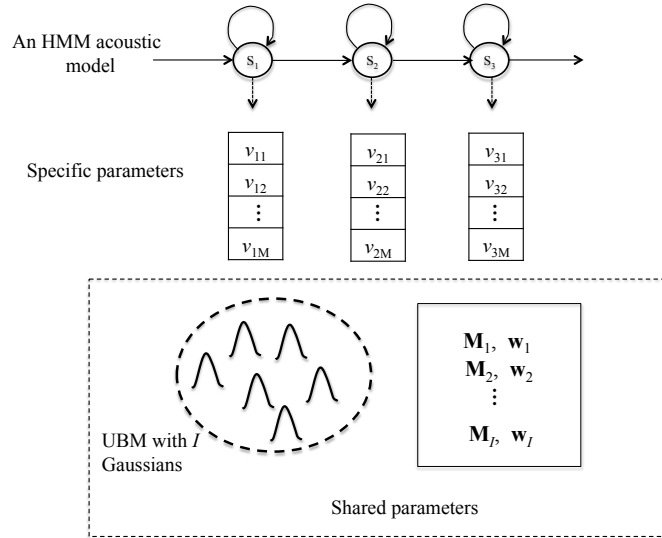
An HMM acoustic model

$s_1$

$s_2$

$s_3$

Specific parameters

| $v_{11}$ |
|---|
| $v_{12}$ |
| $\vdots$ |
| $v_{1M}$ |

| $v_{21}$ |
|---|
| $v_{22}$ |
| $\vdots$ |
| $v_{2M}$ |

| $v_{31}$ |
|---|
| $v_{32}$ |
| $\vdots$ |
| $v_{3M}$ |

UBM with $I$ Gaussians

$\mathbf{M}_1$, $\mathbf{w}_1$
$\mathbf{M}_2$, $\mathbf{w}_2$
$\vdots$
$\mathbf{M}_I$, $\mathbf{w}_I$

Shared parameters